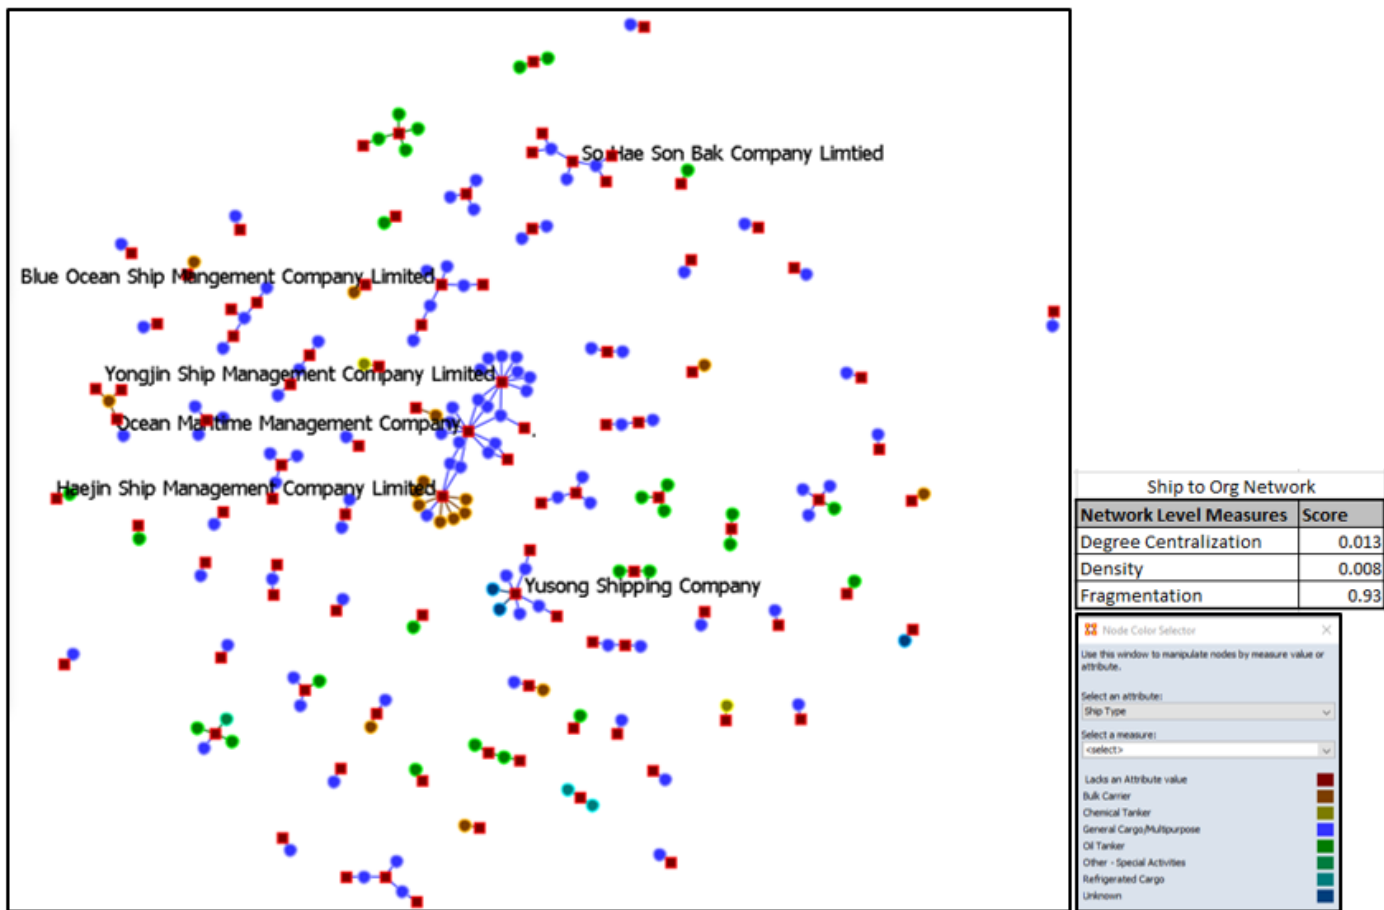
So Hae Son Bak Company Limtied

Blue Ocean Ship Mangement Company Limited

Yongjin Ship Management Company Limited

Ocean Maritime Management Company

Haejin Ship Management Company Limited

Yusong Shipping Company

Ship to Org Network

| Network Level Measures | Score |
|---|---|
| Degree Centralization | 0.013 |
| Density | 0.008 |
| Fragmentation | 0.93 |

Node Color Selector

Use this window to manipulate nodes by measure value or attribute.

Select an attribute:
Ship Type

Select a measure:
<select>

Lacks an Attribute value
Bulk Carrier
Chemical Tanker
General Cargo/Multipurpose
Oil Tanker
Other - Special Activities
Refrigerated Cargo
Unknown